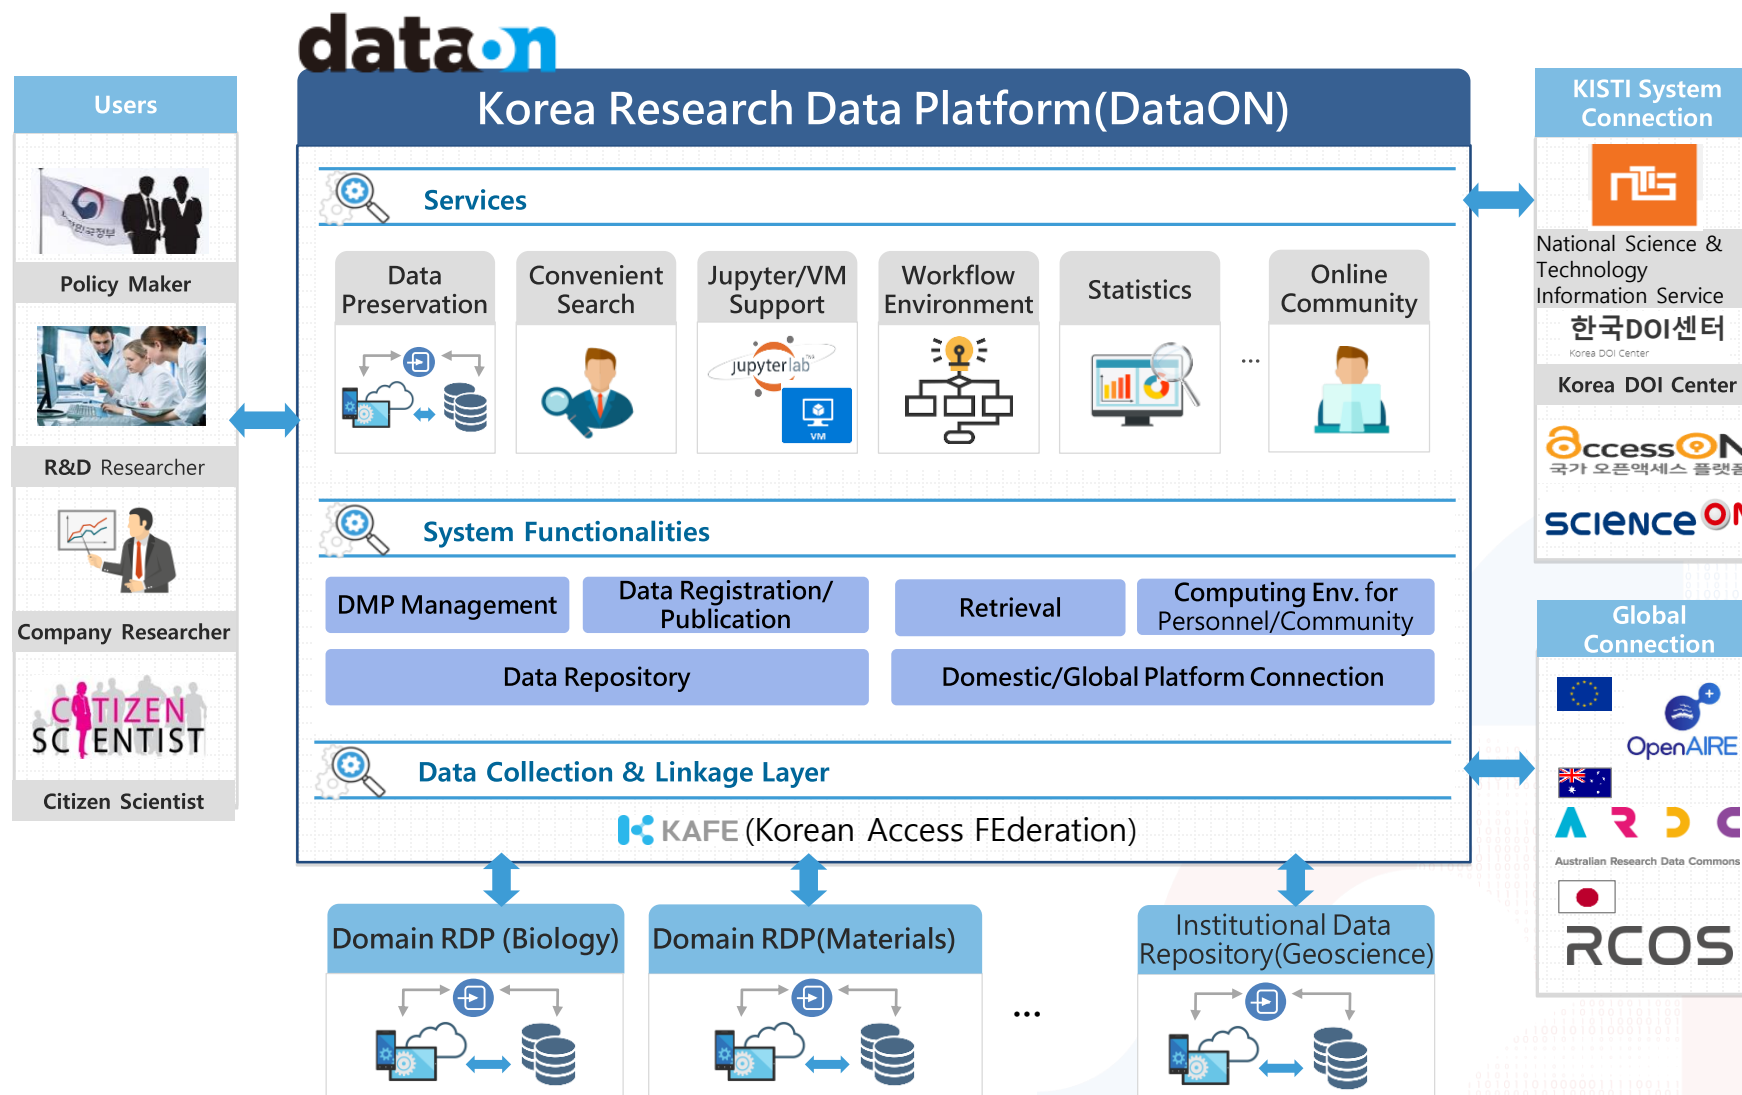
dataon

Korea Research Data Platform(DataON)

Users

Policy Maker

R&D Researcher

Company Researcher

CITIZEN SCIENTIST

Citizen Scientist

Services

Data Preservation

Convenient Search

Jupyter/VM Support

jupyterlab

VM

Workflow Environment

Statistics

...

Online Community

System Functionalities

DMP Management

Data Registration/ Publication

Retrieval

Computing Env. for Personnel/Community

Data Repository

Domestic/Global Platform Connection

Data Collection & Linkage Layer

KAFE (Korean Access FEderation)

Domain RDP (Biology)

Domain RDP(Materials)

...

Institutional Data Repository(Geoscience)

KISTI System Connection

National Science & Technology Information Service

한국DOI센터

Korea DOI Center

Korea DOI Center

AccessON

국가 오픈액세스 플랫폼

scienceON

Global Connection

OpenAIRE

Australian Research Data Commons

RCOS